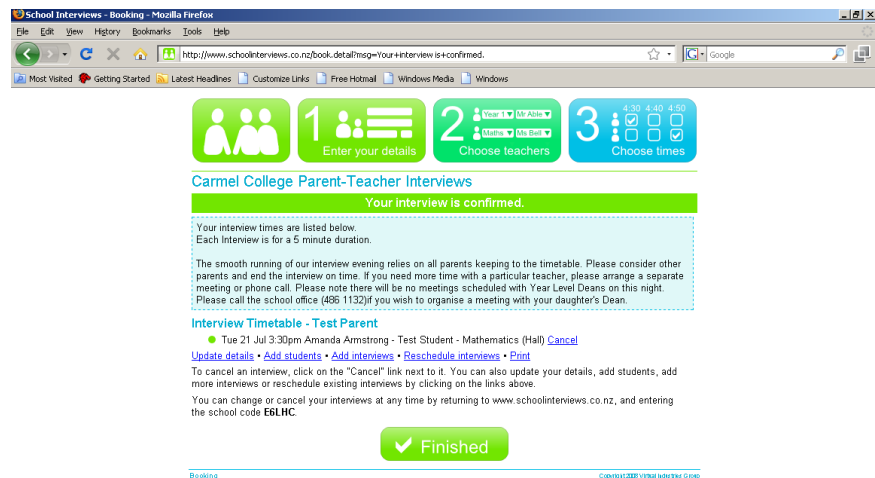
School Interviews - Booking - Mozilla Firefox

File Edit View History Bookmarks Tools Help

http://www.schoolinterviews.co.nz/book.detail?msg=Your+interview is+confirmed.

Google

Most Visited Getting Started Latest Headlines Customize Links Free Hotmail Windows Media Windows

1 Enter your details

2 Year 1 Mr Able Maths Ms Bell Choose teachers

3 4:30 4:40 4:50 Choose times

Carmel College Parent-Teacher Interviews

Your interview is confirmed.

Your interview times are listed below.
Each Interview is for a 5 minute duration.

The smooth running of our interview evening relies on all parents keeping to the timetable. Please consider other parents and end the interview on time. If you need more time with a particular teacher, please arrange a separate meeting or phone call. Please note there will be no meetings scheduled with Year Level Deans on this night. Please call the school office (486 1132)if you wish to organise a meeting with your daughter's Dean.

Interview Timetable - Test Parent

Tue 21 Jul 3:30pm Amanda Armstrong - Test Student - Mathematics (Hall) Cancel

Update details • Add students • Add interviews • Reschedule interviews • Print

To cancel an interview, click on the "Cancel" link next to it. You can also update your details, add students, add more interviews or reschedule existing interviews by clicking on the links above.

You can change or cancel your interviews at any time by returning to www.schoolinterviews.co.nz, and entering the school code E6LHC.

Finished

Booking

Copyright 2008 Virtual Industries Group